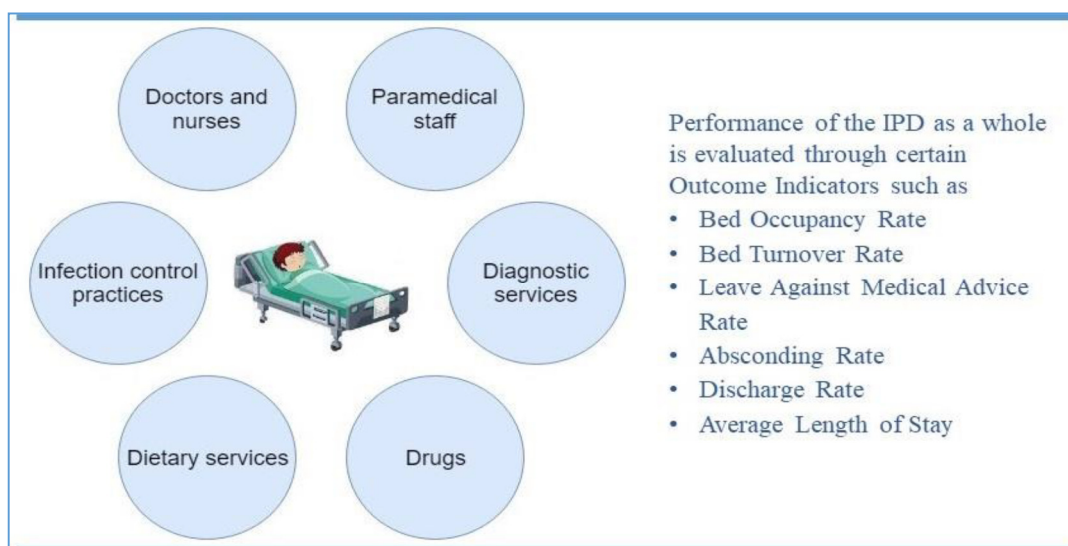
Doctors and nurses

Paramedical staff

Infection control practices

Diagnostic services

Dietary services

Drugs

Performance of the IPD as a whole is evaluated through certain Outcome Indicators such as
• Bed Occupancy Rate
• Bed Turnover Rate
• Leave Against Medical Advice Rate
• Absconding Rate
• Discharge Rate
• Average Length of Stay